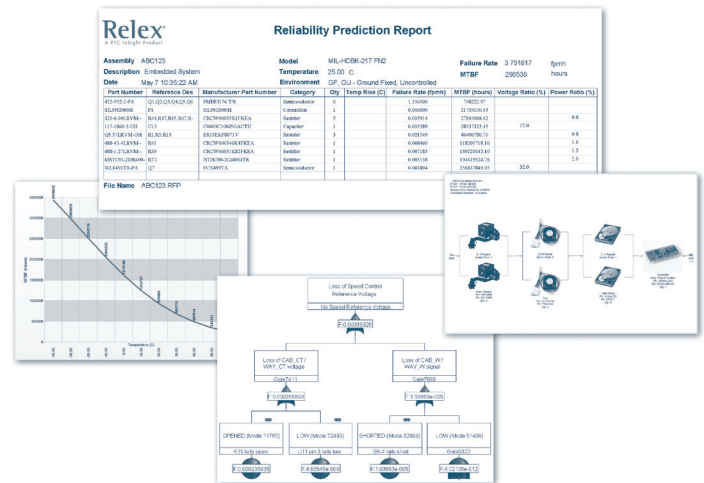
Relex
A PTC Product

Reliability Prediction Report

Assembly ABC123
Description Embedded System
Date May 7 10:35:22 AM

Model MIL-HDBK-217 FN2
Temperature 25.00 C
Environment GF, GU - Ground Fixed, Uncontrolled

Failure Rate 3.751817 fpmh
MTBF 266536 hours

| Part Number | Reference Des | Manufacturer Part Number | Category | Qty | Temp Rise (C) | Failure Rate (fpmh) | MTBF (hours) | Voltage Ratio (%) | Power Ratio (%) |
|---|---|---|---|---|---|---|---|---|---|
| 422-552-2-PA | Q1,Q2,Q3,Q4,Q5,Q6 | PMBT3176,T/R | Semiconductor | 6 | | 1.336500 | 748222.97 | | |
| SIL9920000 | P1 | SIL9920000 | Connection | 1 | | 0.046000 | 21739130.43 | | |
| 321-6.16LRVM- | R4,R47,R65,R67,R- | CRCW0603S1KFKEA | Resistor | 5 | | 0.035914 | 27844068.42 | | 0.8 |
| 117-1860-3-C01 | C13 | C0603C104J5GACTU | Capacitor | 1 | | 0.035289 | 28337225.15 | 12.0 | |
| Q5-37LRVM-GR | R1,R3,R15 | ERJ3EKF8871V | Resistor | 3 | | 0.021549 | 46406780.71 | | 0.8 |
| 488-43.4LRVM- | R45 | CRCW0603434KFKEA | Resistor | 1 | | 0.008460 | 118203718.10 | | 1.6 |
| 488-1.27LRVM- | R59 | CRCW06031K0FKEA | Resistor | 1 | | 0.007183 | 139220043.89 | | 1.2 |
| MSTC03-2DR496- | RT1 | NTHC0B-202496STR | Resistor | 1 | | 0.005138 | 194615926.76 | | 2.0 |
| WL3495TS-PA | Q7 | FCX495TA | Semiconductor | 1 | | 0.003894 | 256817849.05 | 32.0 | |

File Name ABC123.RFP

MTBF (Hours)
Temperature (C)

Loss of Speed Control Reference Voltage
No Speed Reference Voltage
F:0.00000526

Loss of CAB_CT/WAY_CT voltage
Gate7613
F:0.00000584

Loss of CAB_W/WAY_W signal
Gate7988
F:1.28834e-005

OPENED (Mode 11765)
R15 fails open
F:0.000235635

LOW (Mode 72485)
U11 pin 3 fails low
F:4.69545e-005

SHORTED (Mode 32669)
SR-4 fails short
F:1.03883e-005

LOW (Mode 51488)
Gate8322
F:2.02109e-012